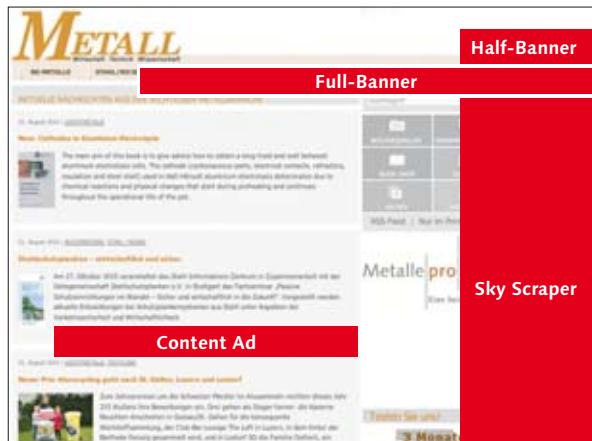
METALL
Wirtschaft · Technik · Wissenschaft

Half-Banner

Full-Banner

NE-METALLE

AKTUELLE NACHRICHTEN AUS DER NE-METALL-INDUSTRIE

News: Cathodes in Aluminium Electrolysis

The main aim of this book is to give advice how to obtain a long-lived and well behaved aluminium electrolysis cells. The cathode (carbonaceous parts, electrical contacts, refractory, insulation and steel shell) used in Hall-Héroult aluminium electrolysis deteriorates due to chemical reactions and physical changes that start during preheating and continues throughout the operational life of the pot.

Stahlschutzpreise – wirtschaftlich und sicher

Sky Scraper

Metalle pro

Content Ad

Neuer Preis für Recycling geht nach St. Gallen, Luzern und Lustorf

RSS Feed

3 Monat